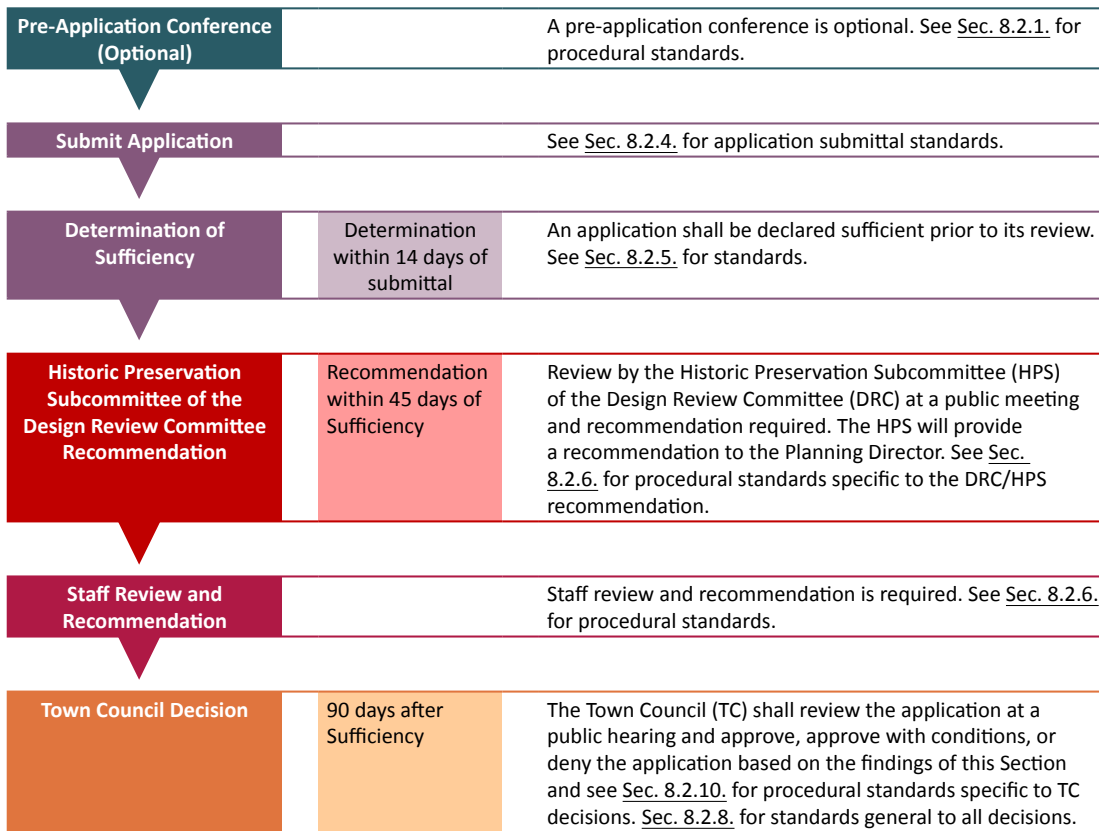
Pre-Application Conference (Optional)

A pre-application conference is optional. See Sec. 8.2.1. for procedural standards.

Submit Application

See Sec. 8.2.4. for application submittal standards.

Determination of Sufficiency

Determination within 14 days of submittal

An application shall be declared sufficient prior to its review. See Sec. 8.2.5. for standards.

Historic Preservation Subcommittee of the Design Review Committee Recommendation

Recommendation within 45 days of Sufficiency

Review by the Historic Preservation Subcommittee (HPS) of the Design Review Committee (DRC) at a public meeting and recommendation required. The HPS will provide a recommendation to the Planning Director. See Sec. 8.2.6. for procedural standards specific to the DRC/HPS recommendation.

Staff Review and Recommendation

Staff review and recommendation is required. See Sec. 8.2.6. for procedural standards.

Town Council Decision

90 days after Sufficiency

The Town Council (TC) shall review the application at a public hearing and approve, approve with conditions, or deny the application based on the findings of this Section and see Sec. 8.2.10. for procedural standards specific to TC decisions. Sec. 8.2.8. for standards general to all decisions.